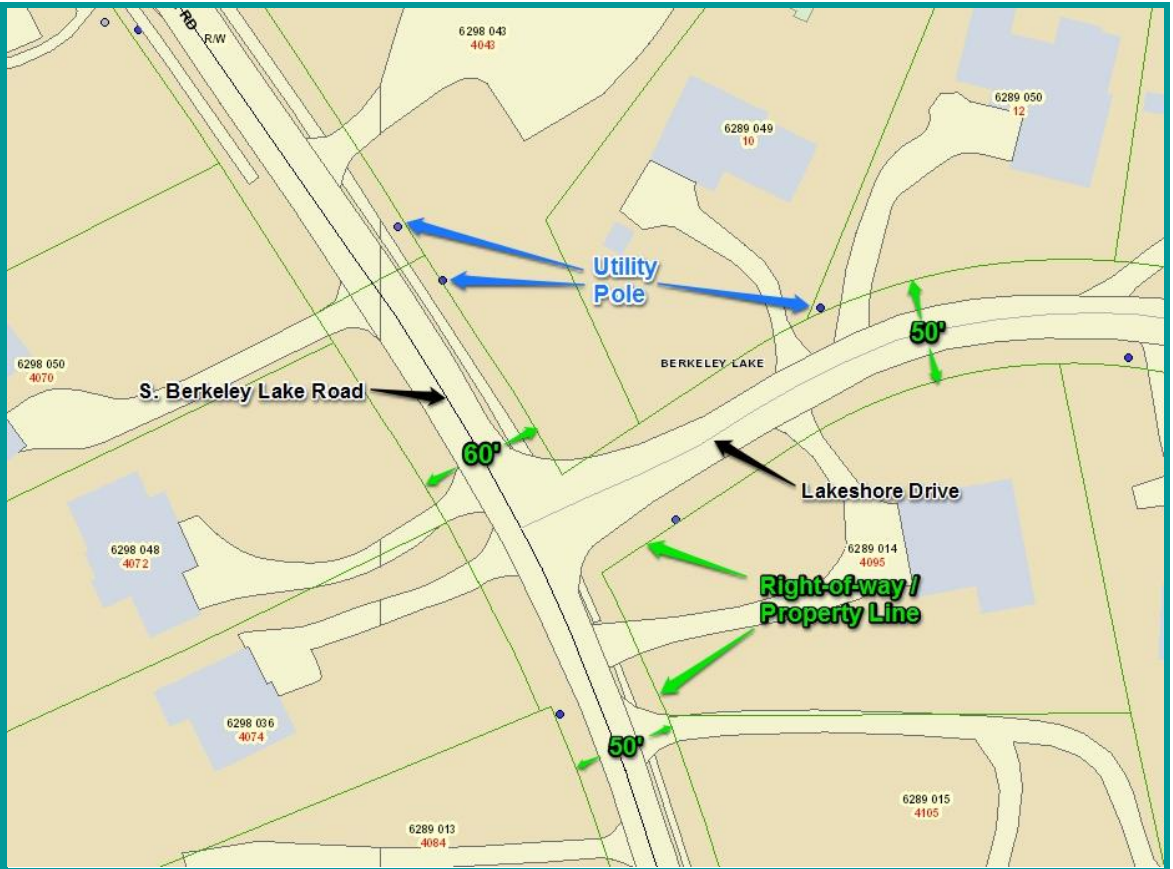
RD
R/W
6298 043
4043
6289 049
10
6289 050
12
Utility
Pole
50'
BERKELEY LAKE
6298 050
4070
S. Berkeley Lake Road
60'
Lakeshore Drive
6298 048
4072
6289 014
4095
Right-of-way /
Property Line
6298 036
4074
50'
6289 015
4105
6289 013
4084